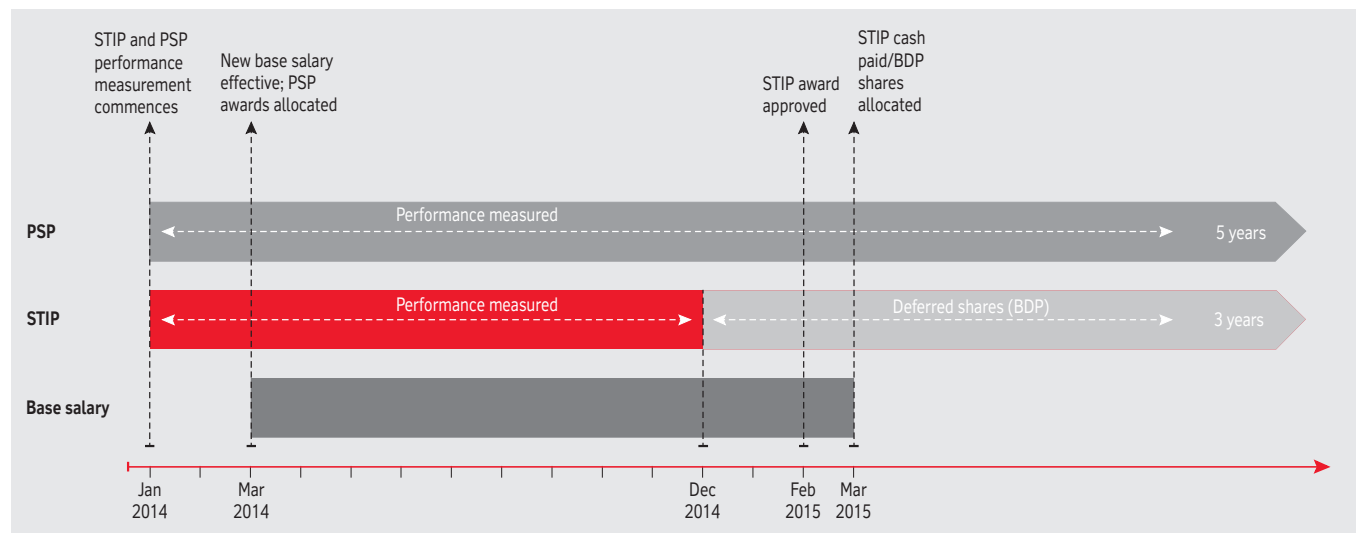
STIP and PSP performance measurement commences

New base salary effective; PSP awards allocated

STIP award approved

STIP cash paid/BDP shares allocated

PSP

Performance measured

5 years

STIP

Performance measured

Deferred shares (BDP)

3 years

Base salary

Jan 2014

Mar 2014

Dec 2014

Feb 2015

Mar 2015